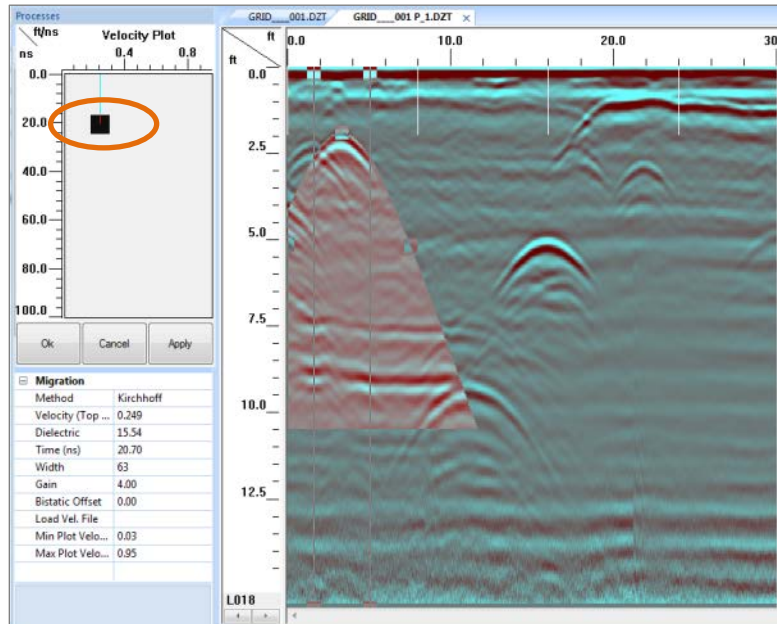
Processes

ft/ns
ns
Velocity Plot
0.4
0.8
0.0
20.0
40.0
60.0
80.0
100.0

Ok
Cancel
Apply

Migration

| | |
|---|---|
| Method | Kirchhoff |
| Velocity (Top ... | 0.249 |
| Dielectric | 15.54 |
| Time (ns) | 20.70 |
| Width | 63 |
| Gain | 4.00 |
| Bistatic Offset | 0.00 |
| Load Vel. File | |
| Min Plot Velo... | 0.03 |
| Max Plot Velo... | 0.95 |

GRID____001.DZT
GRID____001 P_1.DZT ×

ft
0.0
10.0
20.0
30
ft
0.0
2.5
5.0
7.5
10.0
12.5
L018